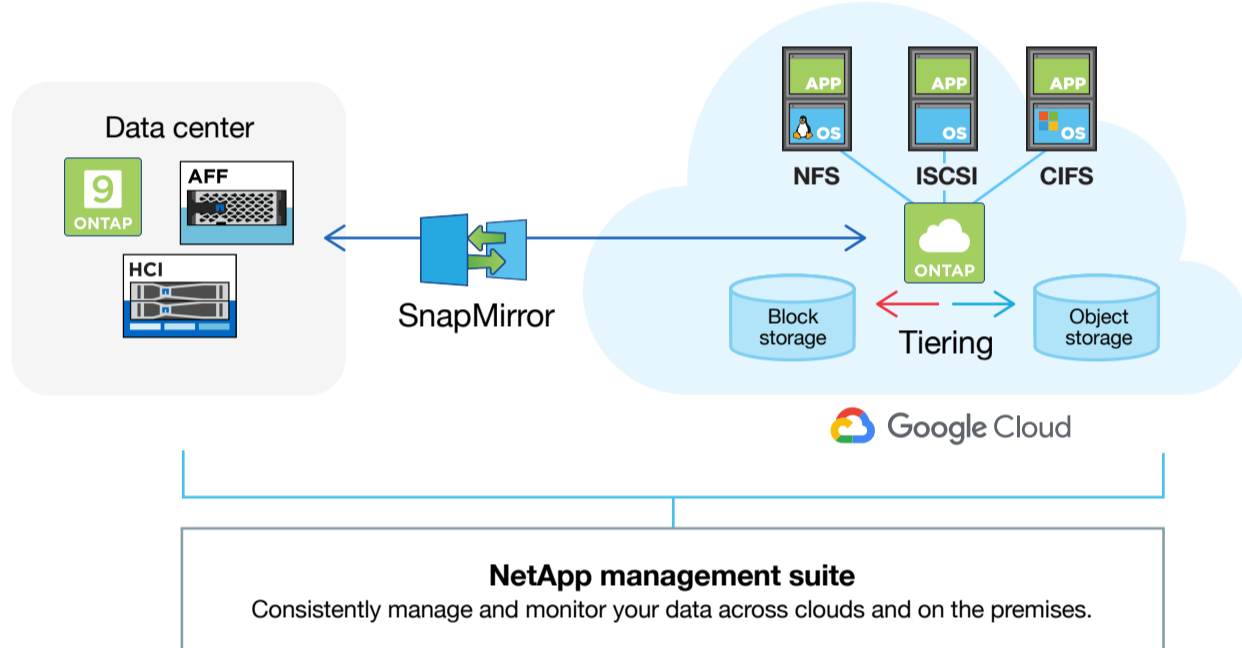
Data center

9
ONTAP

AFF

HCI

SnapMirror

APP
OS

APP
OS

APP
OS

NFS

ISCSI

CIFS

ONTAP

Block storage

Tiering

Object storage

Google Cloud

NetApp management suite
Consistently manage and monitor your data across clouds and on the premises.